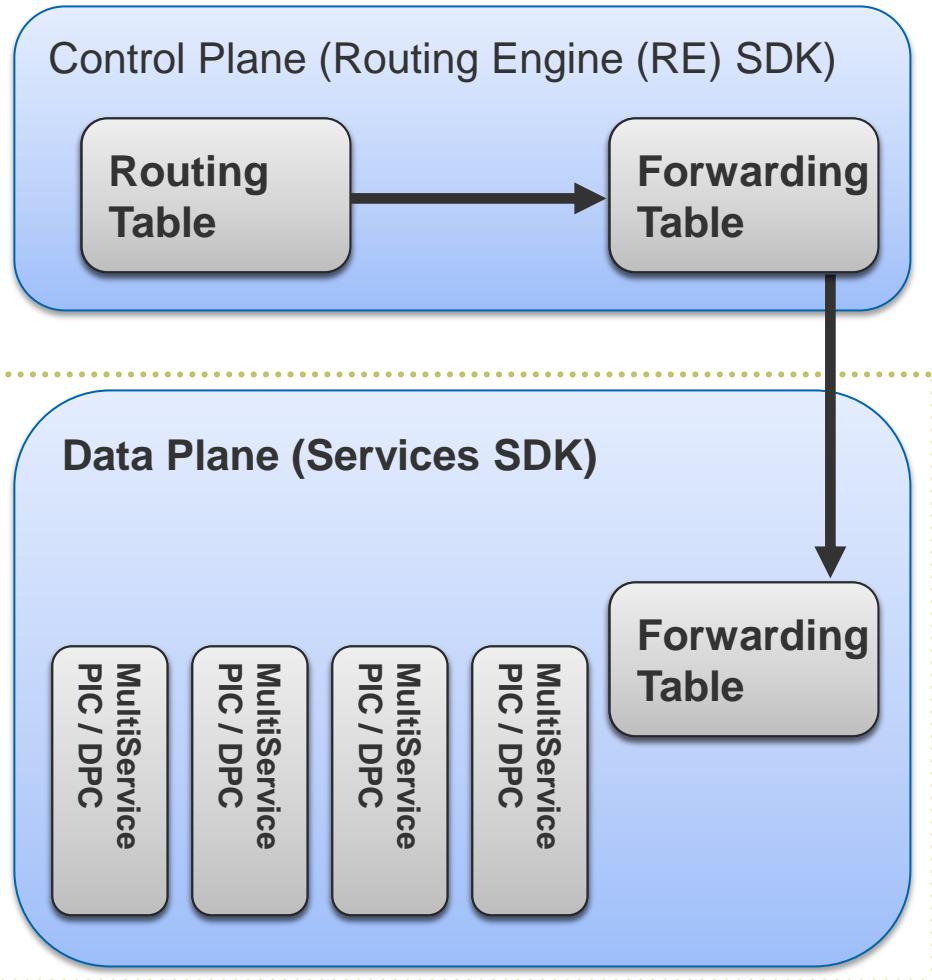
Control Plane (Routing Engine (RE) SDK)

Routing Table

Forwarding Table

Data Plane (Services SDK)

Forwarding Table

MultiService PIC / DPC

MultiService PIC / DPC

MultiService PIC / DPC

MultiService PIC / DPC